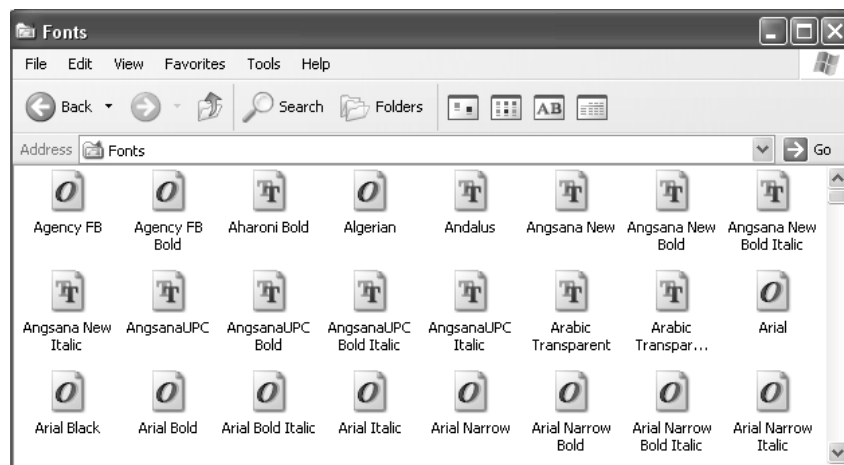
Fonts

File Edit View Favorites Tools Help

Back Search Folders

Address Fonts

Go

Agency FB
Agency FB Bold
Aharoni Bold
Algerian
Andalus
Angsana New
Angsana New Bold
Angsana New Bold Italic

Angsana New Italic
AngsanaUPC
AngsanaUPC Bold
AngsanaUPC Bold Italic
AngsanaUPC Italic
Arabic Transparent
Arabic Transpar...
Arial

Arial Black
Arial Bold
Arial Bold Italic
Arial Italic
Arial Narrow
Arial Narrow Bold
Arial Narrow Bold Italic
Arial Narrow Italic